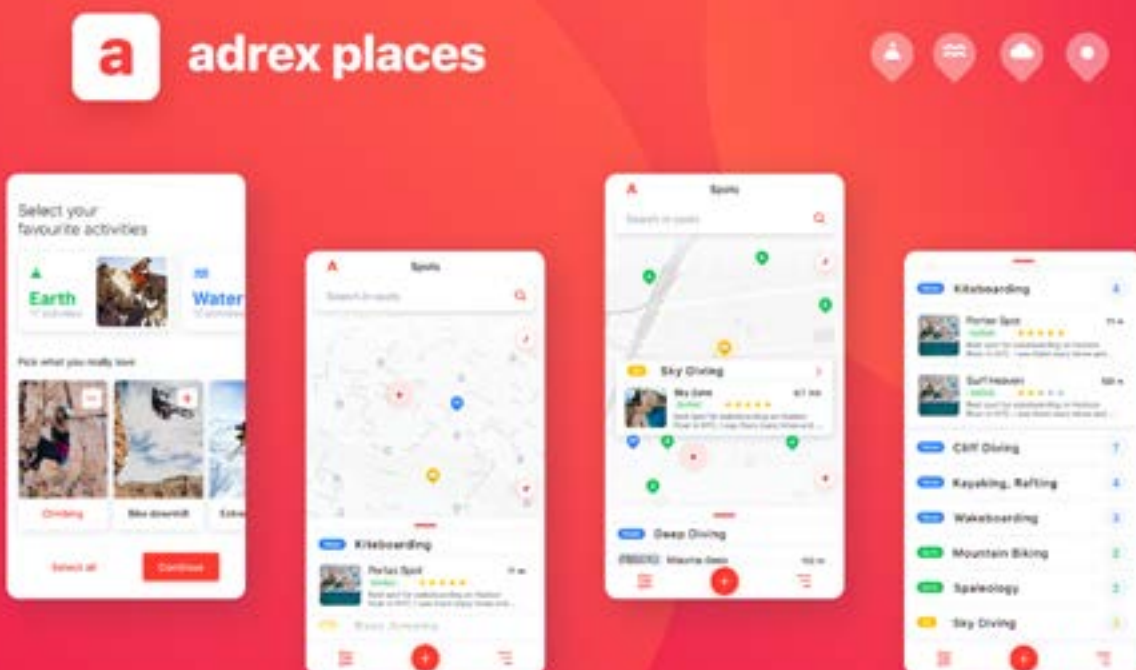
a adrex places

Select your favourite activities

Earth
17 activities

Water
10 activities

Pick what you really love

Climbing

Bike downhill

Extre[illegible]

Select all

Continue

A

Spots

Search in spots

Kiteboarding

Perfect Spot

Basic Jumping

A

Spots

Search in spots

Sky Diving

Sky Zone

Deep Diving

Kiteboarding

4

Perfect Spot

Surf Heaven

Cliff Diving

7

Kayaking, Rafting

4

Wakeboarding

3

Mountain Biking

2

Speleology

3

Sky Diving